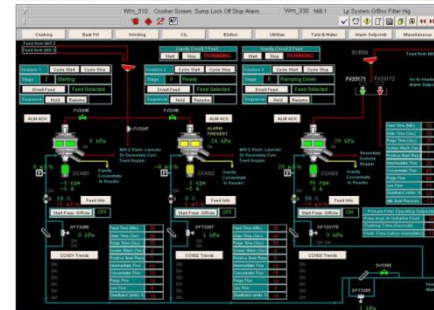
Wrn_310 Crusher Screen Sump Lock Off Stop Alarm Wrn_330 Mill 1 Lp System G/Box Filter Hg

Crushing Ball Fill Grinding CIL Elution Utilities Tails & Water Alarm Setpoints Maintenance

Feed from Mill 1
Feed from Mill 2

Start Stop

Gravity Circuit 1 Feed
Gravity Circuit 2 Feed

Cycle Start Cycle Stop
Stage 2 Starting
Stage 0 Ready
Stage 5 Flushing Down
Direct Feed Feed Selected
Sequence Hold Restore

SCR06
FV33171 FV33172

ALM ACK ALM ACK ALM ACK

FV33146
FV33147

ALARM PRESENT

9 kPa
24 kPa
11 kPa

CCA01 CCA02 CCA03

Gravity Concentrate To Reactor

Feed Info
Half Fluid Off/Go OFF

DPT33155 DPT33157 DPT33178

CCA01 Trends CCA02 Trends CCA03 Trends

Start Time (Min)
Drain Time (Min)
Purge Time (Secs)
Bowl Speed (Rpm)

Flush Time (Secs)
Fluidising Time (Seconds)
Time Before Concentration

DPT33180